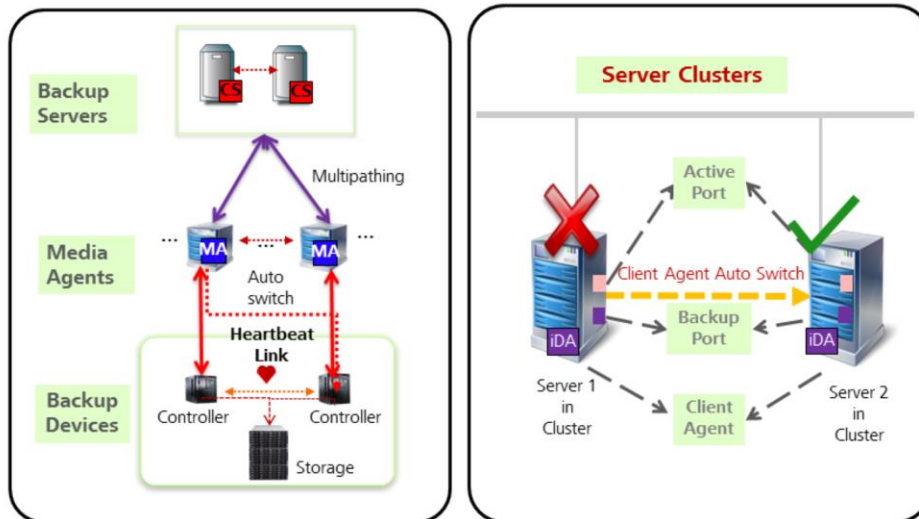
Backup Servers

CS CS

Multipathing

Media Agents

... MA ... MA ...

Auto switch

Heartbeat Link

Backup Devices

Controller Controller

Storage

Server Clusters

Active Port

Client Agent Auto Switch

iDA

Backup Port

iDA

Server 1 in Cluster

Client Agent

Server 2 in Cluster